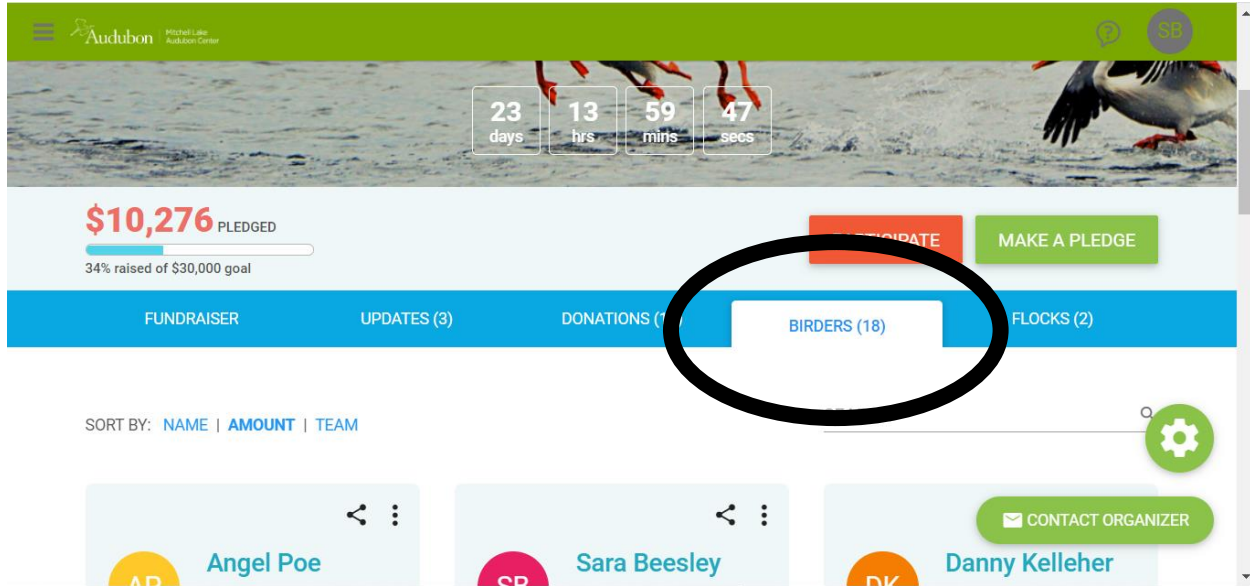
Audubon Mitchell Lake Audubon Center

SB

23 days
13 hrs
59 mins
47 secs

$10,276 PLEDGED

34% raised of $30,000 goal

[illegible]TICIPATE

MAKE A PLEDGE

FUNDRAISER

UPDATES (3)

DONATIONS (1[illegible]

BIRDERS (18)

FLOCKS (2)

SORT BY: NAME | AMOUNT | TEAM

Angel Poe

Sara Beesley

Danny Kelleher

CONTACT ORGANIZER